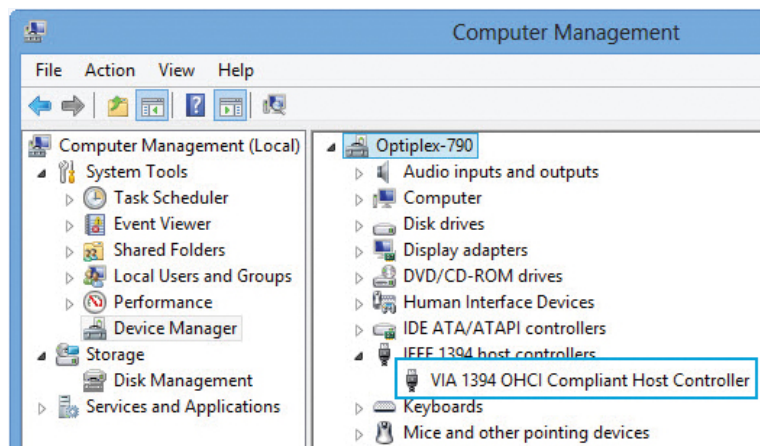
Computer Management

File Action View Help

Computer Management (Local)
System Tools
Task Scheduler
Event Viewer
Shared Folders
Local Users and Groups
Performance
Device Manager
Storage
Disk Management
Services and Applications

Optiplex-790
Audio inputs and outputs
Computer
Disk drives
Display adapters
DVD/CD-ROM drives
Human Interface Devices
IDE ATA/ATAPI controllers
IEEE 1394 host controllers
VIA 1394 OHCI Compliant Host Controller
Keyboards
Mice and other pointing devices